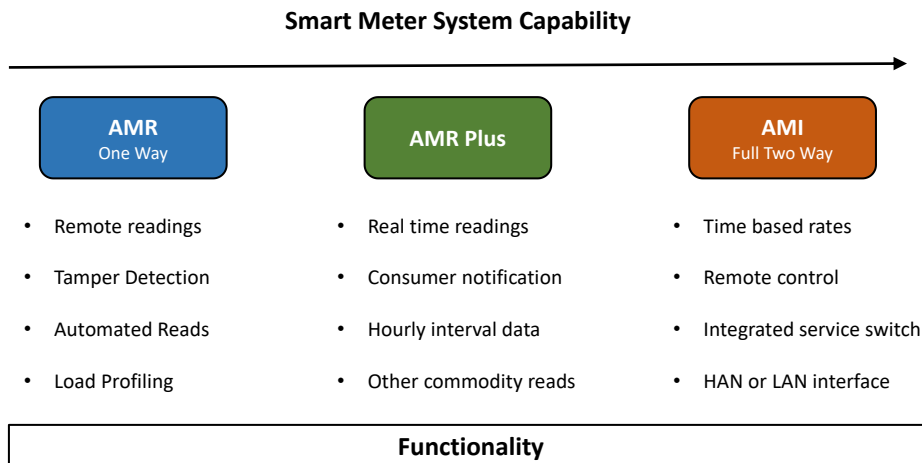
Smart Meter System Capability

AMR
One Way

AMR Plus

AMI
Full Two Way

- Remote readings
- Tamper Detection
- Automated Reads
- Load Profiling

- Real time readings
- Consumer notification
- Hourly interval data
- Other commodity reads

- Time based rates
- Remote control
- Integrated service switch
- HAN or LAN interface

Functionality